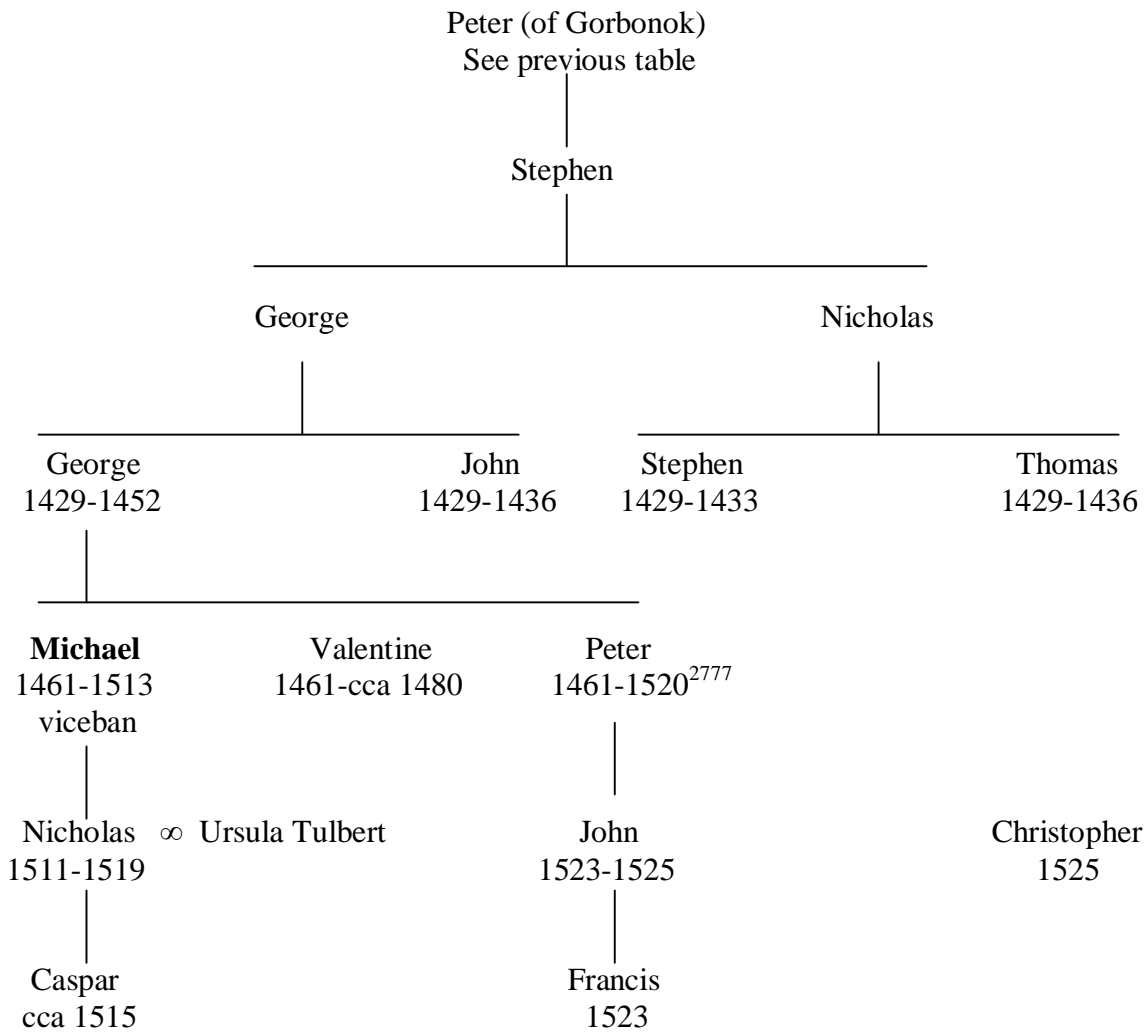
Peter (of Gorbonok)
See previous table

Stephen

George

Nicholas

George
1429-1452

John
1429-1436

Stephen
1429-1433

Thomas
1429-1436

**Michael**
1461-1513
viceban

Valentine
1461-cca 1480

Peter
1461-1520$^{2777}$

Nicholas $\infty$ Ursula Tulbert
1511-1519

John
1523-1525

Christopher
1525

Caspar
cca 1515

Francis
1523